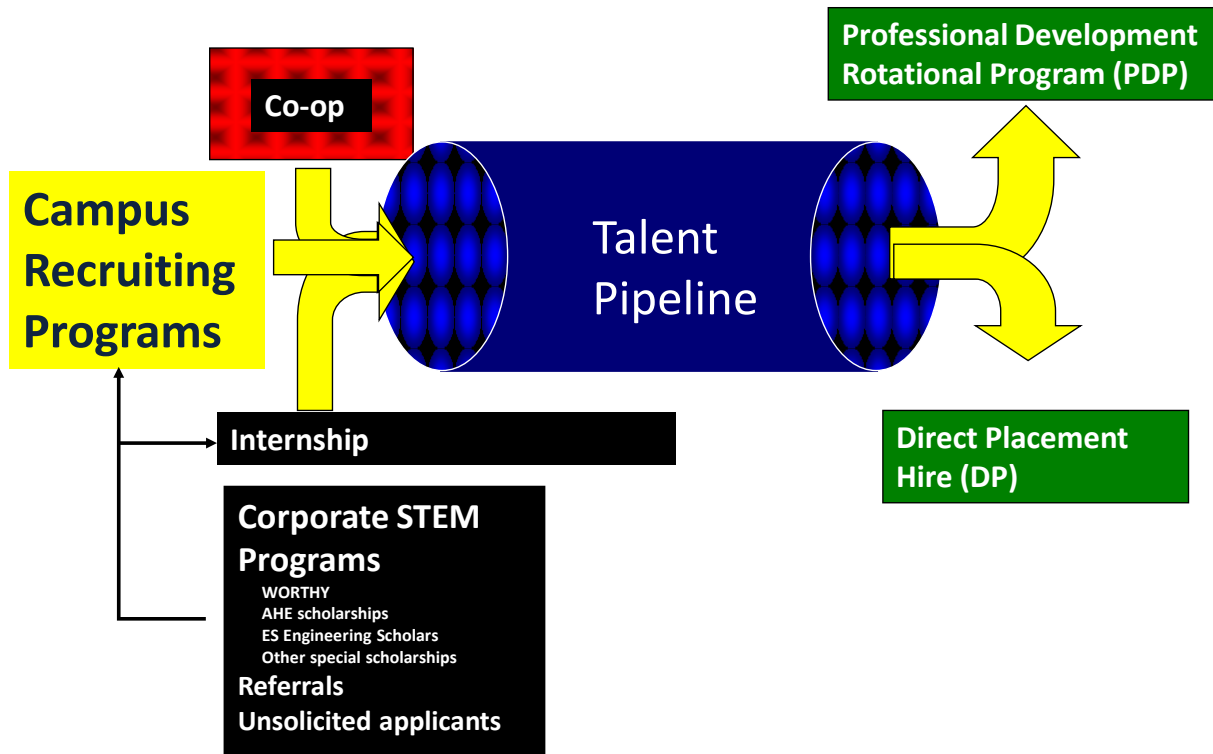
Co-op

Campus Recruiting Programs

Talent Pipeline

Professional Development Rotational Program (PDP)

Direct Placement Hire (DP)

Internship

Corporate STEM Programs
WORTHY
AHE scholarships
ES Engineering Scholars
Other special scholarships
Referrals
Unsolicited applicants